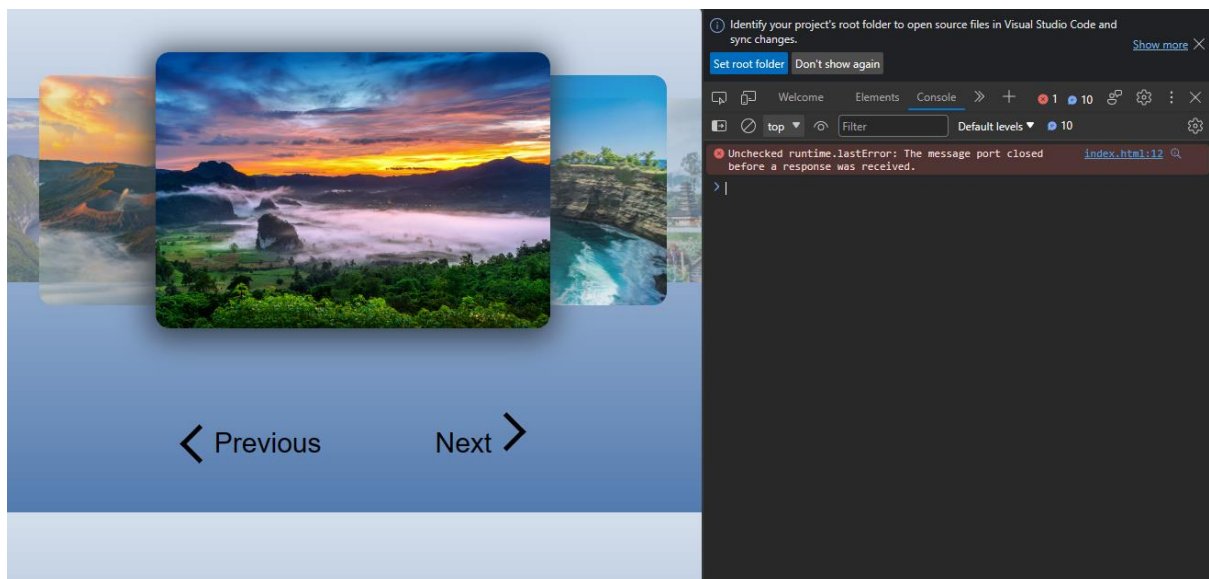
Previous

Next

Identify your project's root folder to open source files in Visual Studio Code and sync changes.

Show more

Set root folder

Don't show again

Welcome

Elements

Console

1

10

top

Filter

Default levels

10

Unchecked runtime.lastError: The message port closed before a response was received.

index.html:12